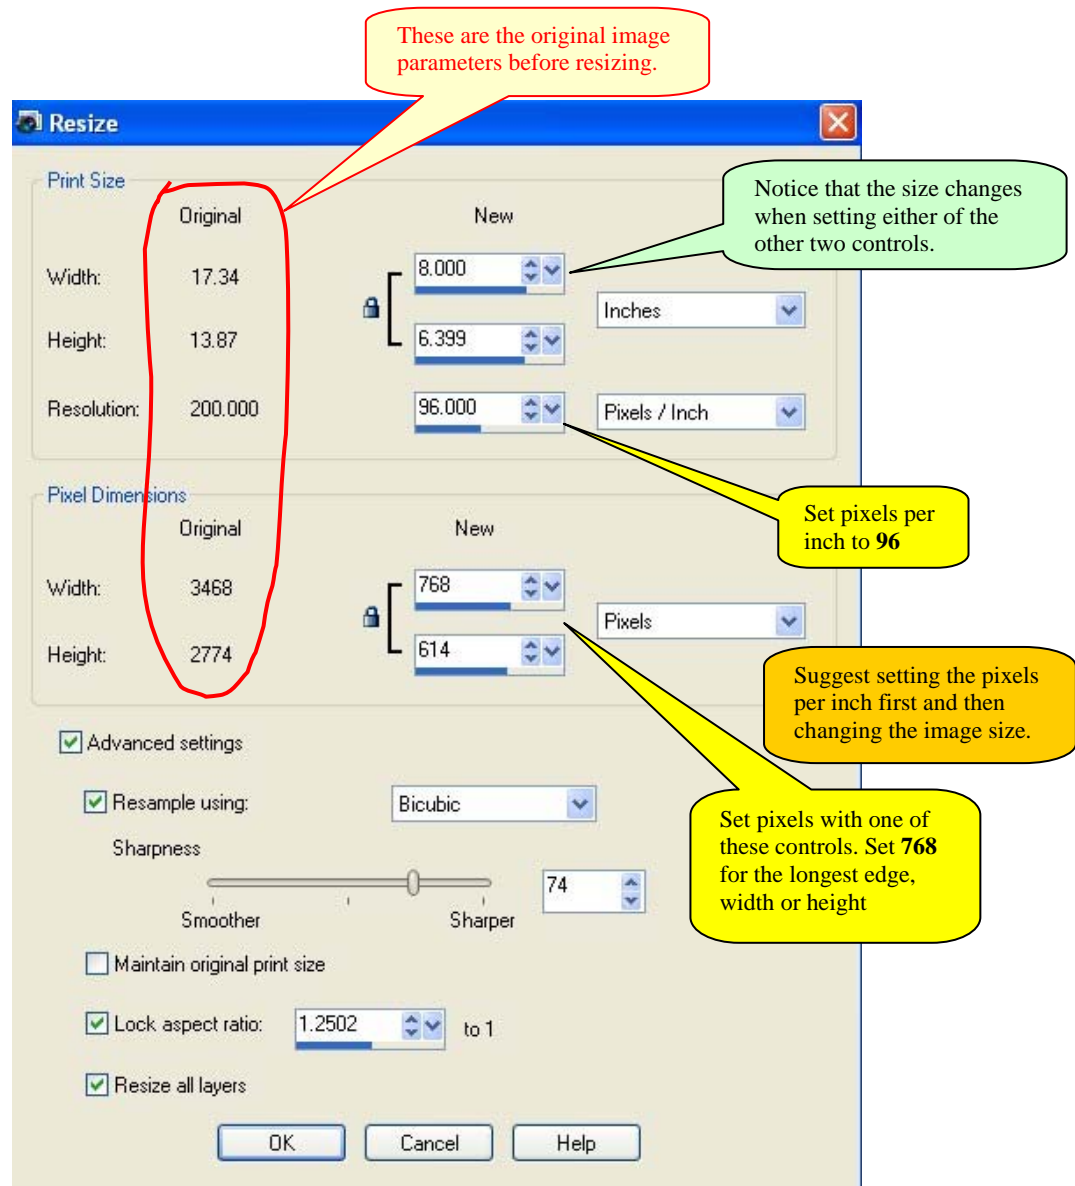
These are the original image parameters before resizing.

Resize

Print Size

Original

New

Notice that the size changes when setting either of the other two controls.

Width: 17.34

8.000

Inches

Height: 13.87

6.399

Resolution: 200.000

96.000

Pixels / Inch

Set pixels per inch to **96**

Pixel Dimensions

Original

New

Width: 3468

768

Pixels

Height: 2774

614

Suggest setting the pixels per inch first and then changing the image size.

Advanced settings

Resample using:

Bicubic

Set pixels with one of these controls. Set **768** for the longest edge, width or height

Sharpness

74

Smoother

Sharper

Maintain original print size

Lock aspect ratio: 1.2502 to 1

Resize all layers

OK

Cancel

Help